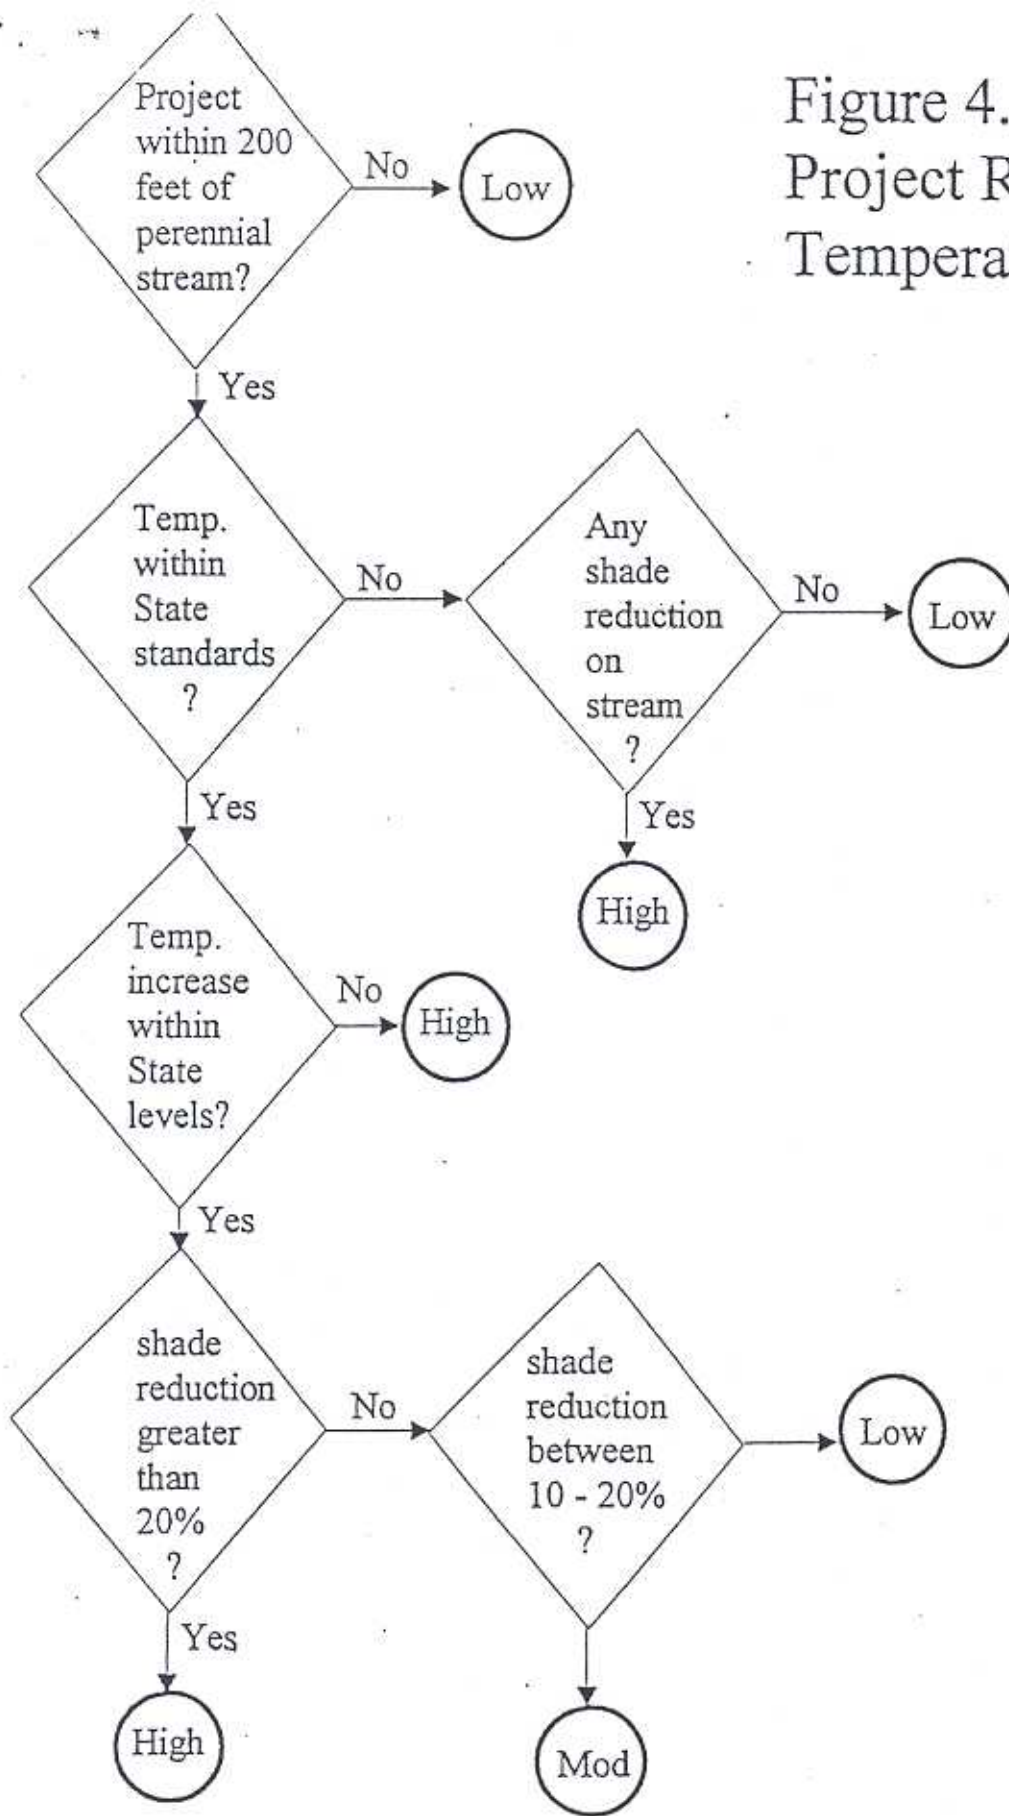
Figure 4.
Project R
Tempera

Project within 200 feet of perennial stream?

No

Low

Yes

Temp. within State standards ?

No

Any shade reduction on stream ?

No

Low

Yes

High

Yes

Temp. increase within State levels?

No

High

Yes

shade reduction greater than 20% ?

No

shade reduction between 10 - 20% ?

Low

Yes

High

Mod